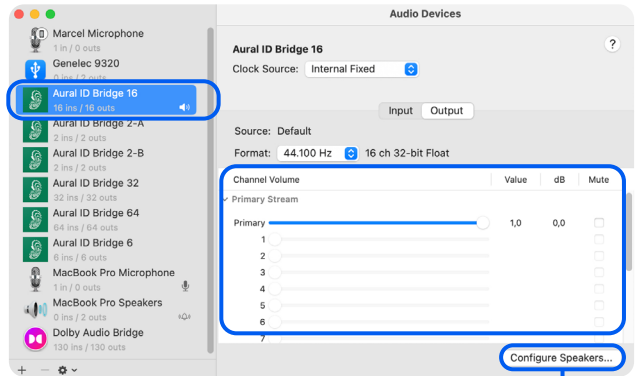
Audio Devices

Marcel Microphone
1 in / 0 outs
Genelec 9320
0 ins / 2 outs
Aural ID Bridge 16
16 ins / 16 outs
Aural ID Bridge 2-A
2 ins / 2 outs
Aural ID Bridge 2-B
2 ins / 2 outs
Aural ID Bridge 32
32 ins / 32 outs
Aural ID Bridge 64
64 ins / 64 outs
Aural ID Bridge 6
6 ins / 6 outs
MacBook Pro Microphone
1 in / 0 outs
MacBook Pro Speakers
0 ins / 2 outs
Dolby Audio Bridge
130 ins / 130 outs

Aural ID Bridge 16
?
Clock Source: Internal Fixed

Input Output

Source: Default
Format: 44.100 Hz 16 ch 32-bit Float

| Channel Volume | Value | dB | Mute |
|---|---|---|---|
| Primary Stream | | | |
| Primary | 1,0 | 0,0 | |
| 1 | | | |
| 2 | | | |
| 3 | | | |
| 4 | | | |
| 5 | | | |
| 6 | | | |
| 7 | | | |

Configure Speakers...